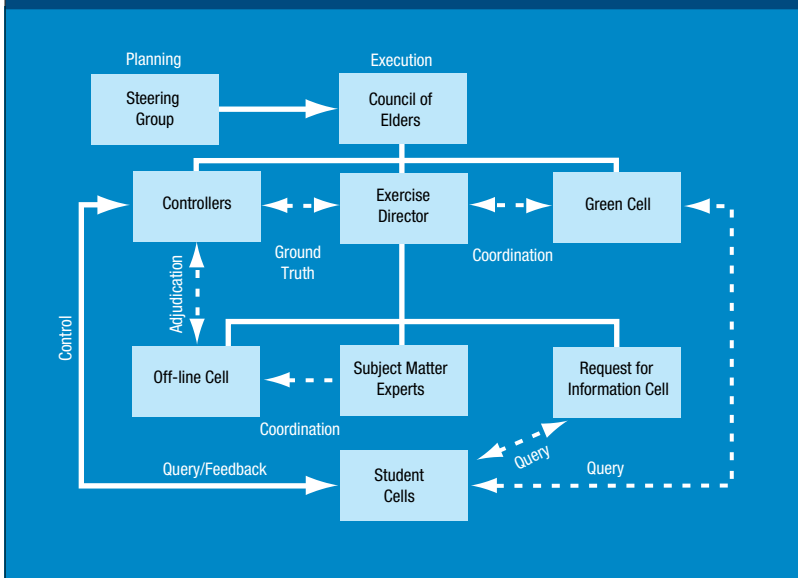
Planning

Steering Group

Execution

Council of Elders

Controllers

Exercise Director

Green Cell

Ground Truth

Coordination

Adjudication

Control

Off-line Cell

Subject Matter Experts

Request for Information Cell

Coordination

Query

Query/Feedback

Student Cells

Query